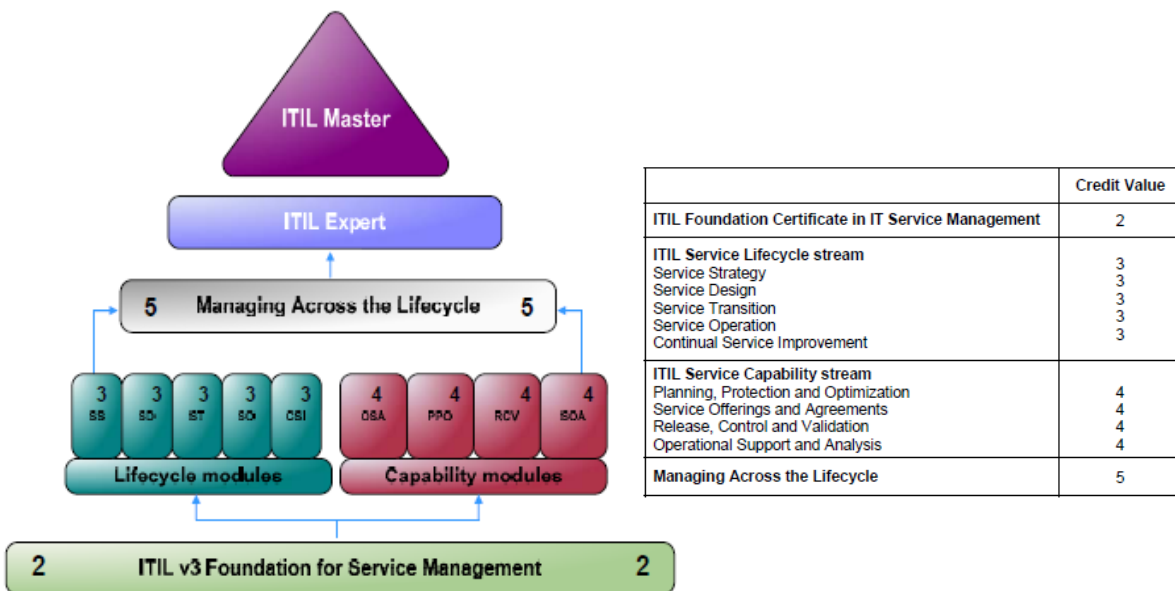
ITIL Master

ITIL Expert

5 Managing Across the Lifecycle 5

3 SS
3 SD
3 ST
3 SO
3 CSI

4 OSA
4 PPO
4 RCV
4 SOA

Lifecycle modules

Capability modules

2 ITIL v3 Foundation for Service Management 2

| | Credit Value |
|---|---|
| **ITIL Foundation Certificate in IT Service Management** | 2 |
| **ITIL Service Lifecycle stream**<br>Service Strategy<br>Service Design<br>Service Transition<br>Service Operation<br>Continual Service Improvement | <br>3<br>3<br>3<br>3<br>3 |
| **ITIL Service Capability stream**<br>Planning, Protection and Optimization<br>Service Offerings and Agreements<br>Release, Control and Validation<br>Operational Support and Analysis | <br>4<br>4<br>4<br>4 |
| **Managing Across the Lifecycle** | 5 |